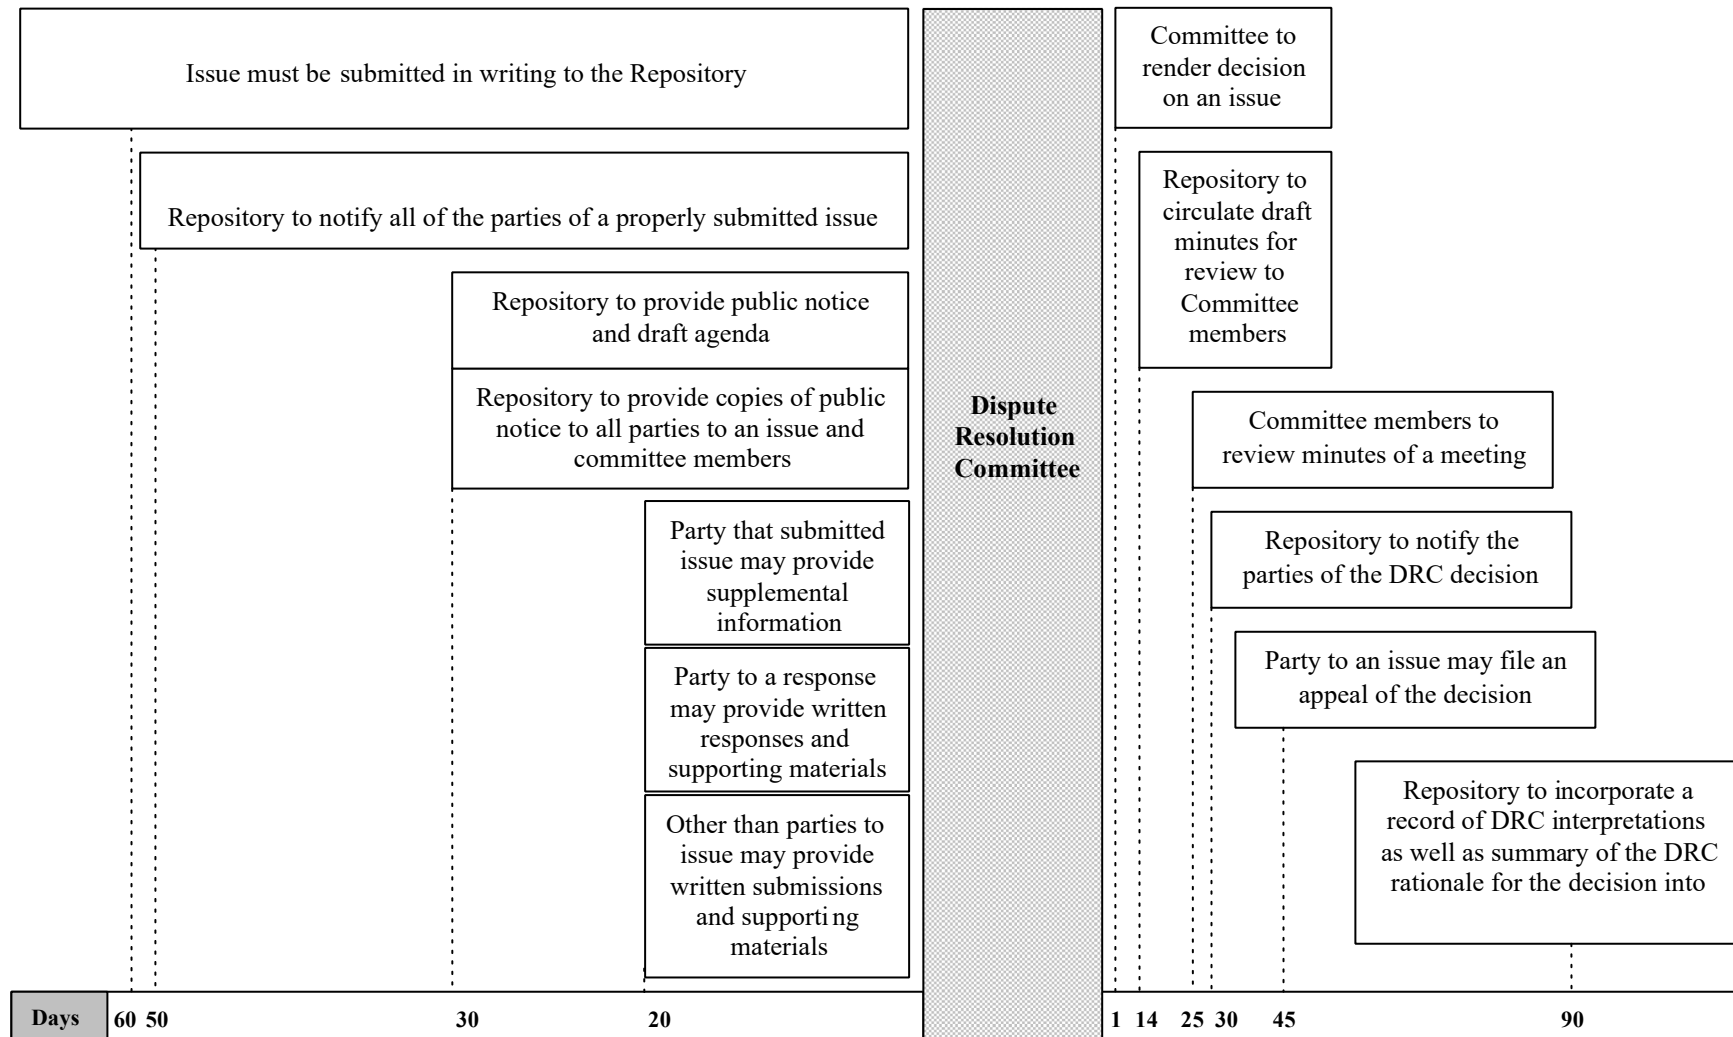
Issue must be submitted in writing to the Repository

Repository to notify all of the parties of a properly submitted issue

Repository to provide public notice and draft agenda

Repository to provide copies of public notice to all parties to an issue and committee members

Party that submitted issue may provide supplemental information

Party to a response may provide written responses and supporting materials

Other than parties to issue may provide written submissions and supporti ng materials

Dispute Resolution Committee

Committee to render decision on an issue

Repository to circulate draft minutes for review to Committee members

Committee members to review minutes of a meeting

Repository to notify the parties of the DRC decision

Party to an issue may file an appeal of the decision

Repository to incorporate a record of DRC interpretations as well as summary of the DRC rationale for the decision into

Days 60 50 30 20 1 14 25 30 45 90